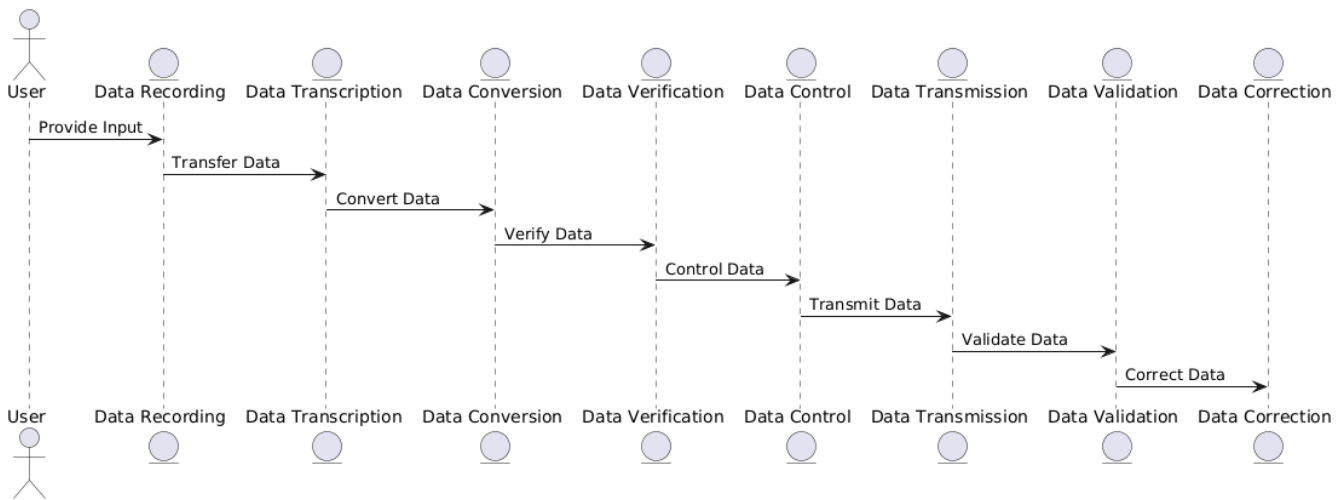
User Data Recording Data Transcription Data Conversion Data Verification Data Control Data Transmission Data Validation Data Correction

Provide Input

Transfer Data

Convert Data

Verify Data

Control Data

Transmit Data

Validate Data

Correct Data

User Data Recording Data Transcription Data Conversion Data Verification Data Control Data Transmission Data Validation Data Correction